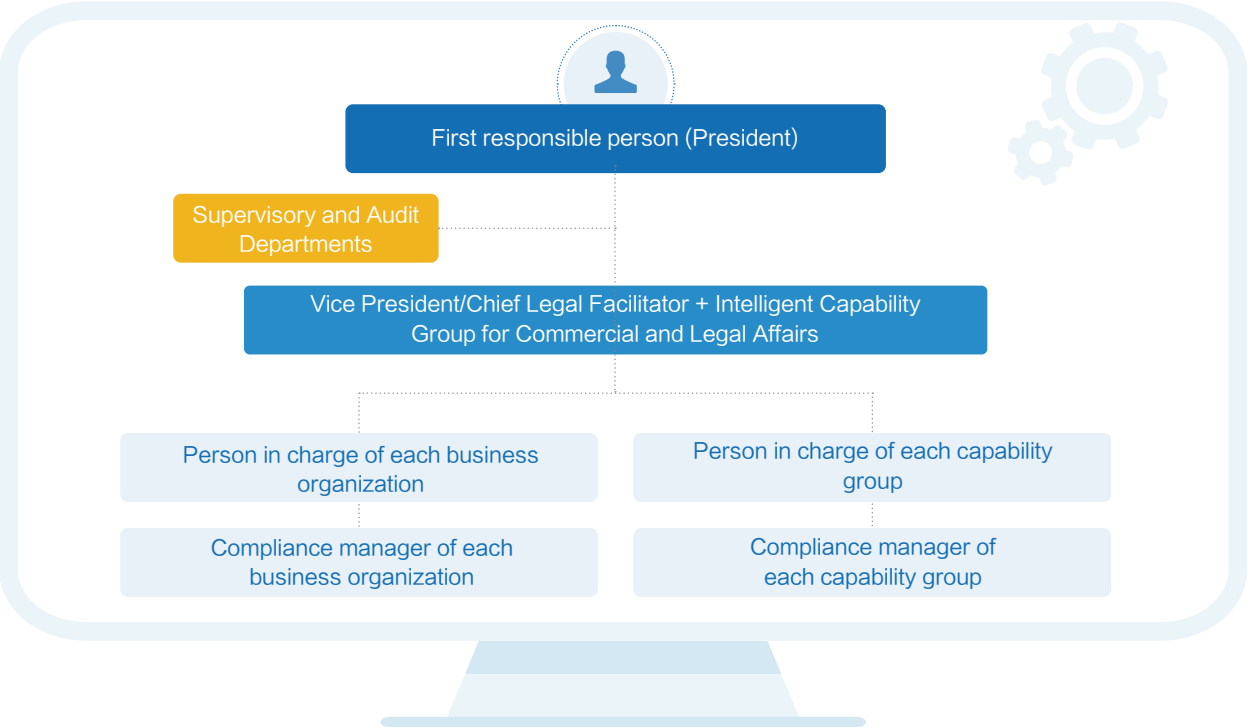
First responsible person (President)

Supervisory and Audit Departments

Vice President/Chief Legal Facilitator + Intelligent Capability Group for Commercial and Legal Affairs

Person in charge of each business organization

Person in charge of each capability group

Compliance manager of each business organization

Compliance manager of each capability group